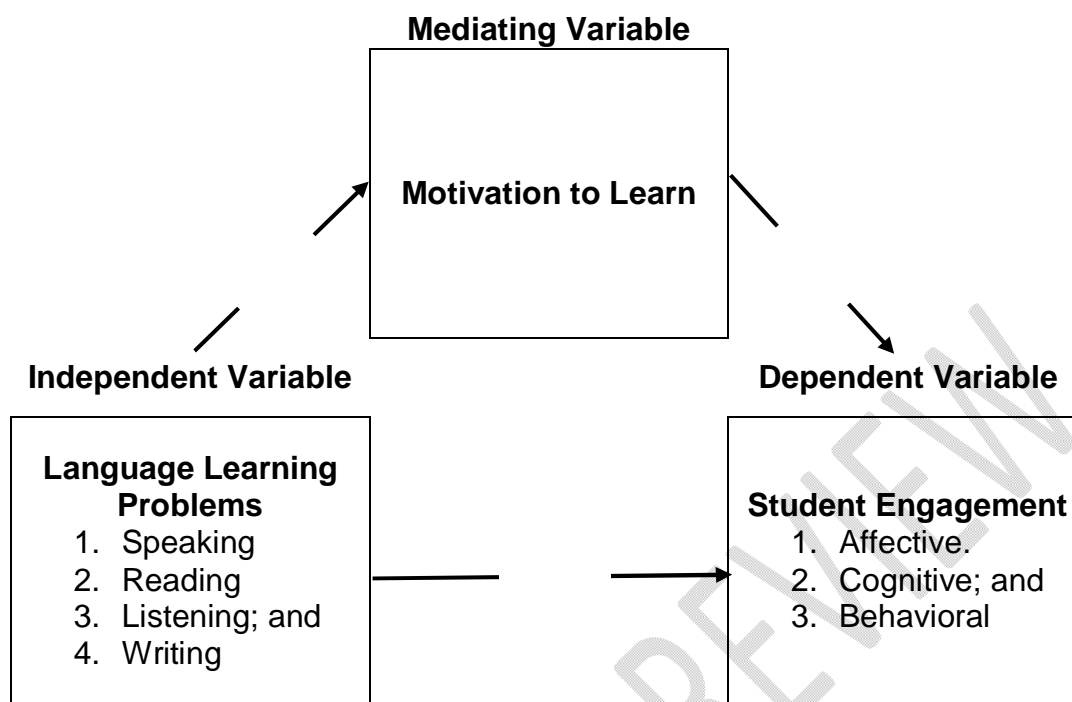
Mediating Variable

Motivation to Learn

Independent Variable

Dependent Variable

Language Learning Problems
1. Speaking
2. Reading
3. Listening; and
4. Writing

Student Engagement
1. Affective.
2. Cognitive; and
3. Behavioral

REVIEW